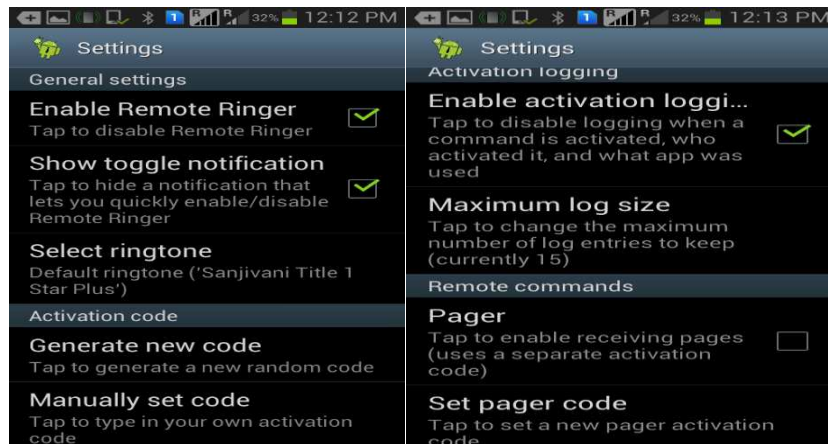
32% 12:12 PM

Settings

General settings

Enable Remote Ringer
Tap to disable Remote Ringer

Show toggle notification
Tap to hide a notification that lets you quickly enable/disable Remote Ringer

Select ringtone
Default ringtone ('Sanjivani Title 1 Star Plus')

Activation code

Generate new code
Tap to generate a new random code

Manually set code
Tap to type in your own activation code

32% 12:13 PM

Settings

Activation logging

Enable activation loggi...
Tap to disable logging when a command is activated, who activated it, and what app was used

Maximum log size
Tap to change the maximum number of log entries to keep (currently 15)

Remote commands

Pager
Tap to enable receiving pages (uses a separate activation code)

Set pager code
Tap to set a new pager activation code